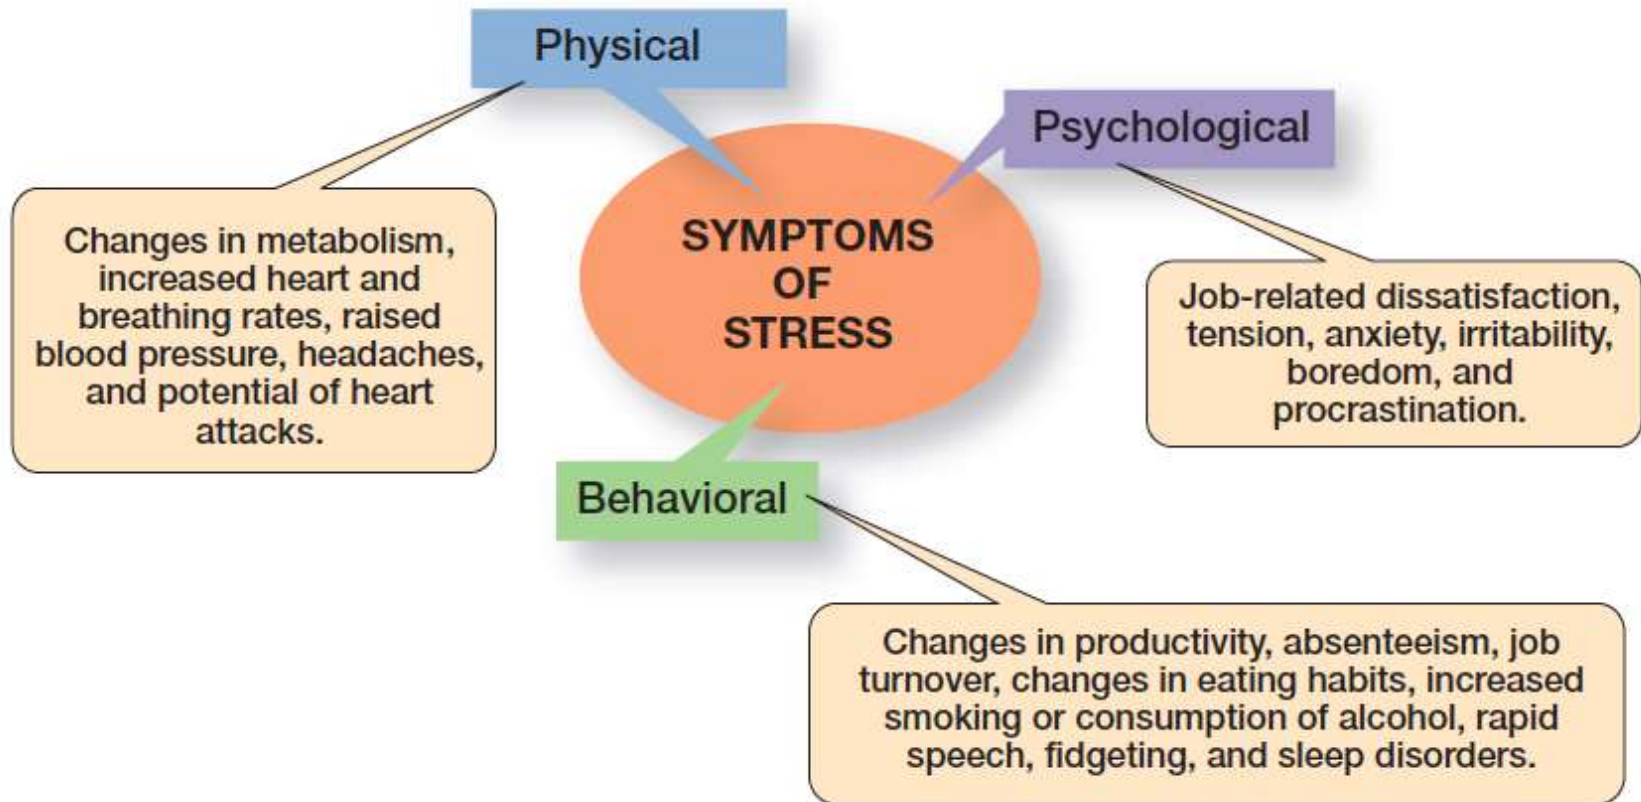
Physical

Psychological

Changes in metabolism, increased heart and breathing rates, raised blood pressure, headaches, and potential of heart attacks.

SYMPTOMS OF STRESS

Job-related dissatisfaction, tension, anxiety, irritability, boredom, and procrastination.

Behavioral

Changes in productivity, absenteeism, job turnover, changes in eating habits, increased smoking or consumption of alcohol, rapid speech, fidgeting, and sleep disorders.